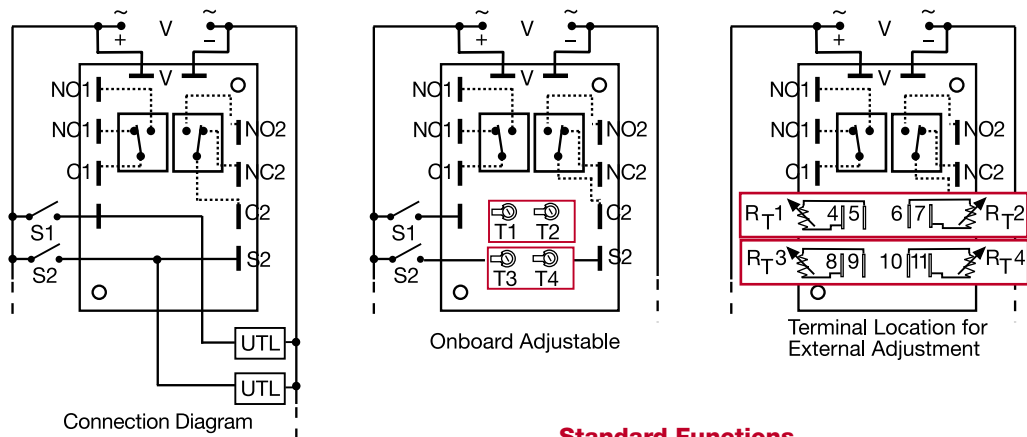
~ V ~
+ −
V
NO1
NC1
C1
NO2
NC2
C2
S1
S2
S2
UTL
UTL
Connection Diagram

~ V ~
+ −
V
NO1
NC1
C1
NO2
NC2
C2
S1
S2
S2
T1 T2
T3 T4
Onboard Adjustable

~ V ~
+ −
V
NO1
NC1
C1
NO2
NC2
$R_T1$ 4 5 6 7 $R_T2$
$R_T3$ 8 9 10 11 $R_T4$
Terminal Location for External Adjustment

Standard Functions